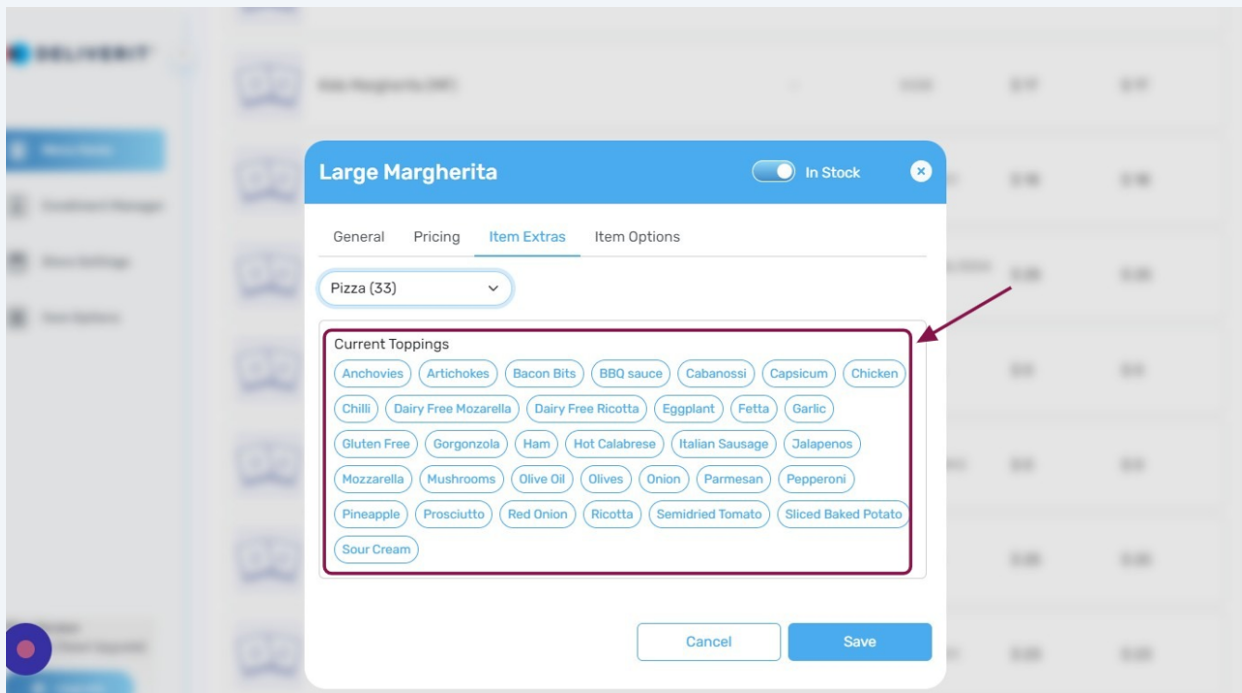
Large Margherita

In Stock

General
Pricing
Item Extras
Item Options

Pizza (33)

Current Toppings

Anchovies
Artichokes
Bacon Bits
BBQ sauce
Cabanossi
Capsicum
Chicken
Chilli
Dairy Free Mozarella
Dairy Free Ricotta
Eggplant
Fetta
Garlic
Gluten Free
Gorgonzola
Ham
Hot Calabrese
Italian Sausage
Jalapenos
Mozzarella
Mushrooms
Olive Oil
Olives
Onion
Parmesan
Pepperoni
Pineapple
Prosciutto
Red Onion
Ricotta
Semidried Tomato
Sliced Baked Potato
Sour Cream

Cancel
Save